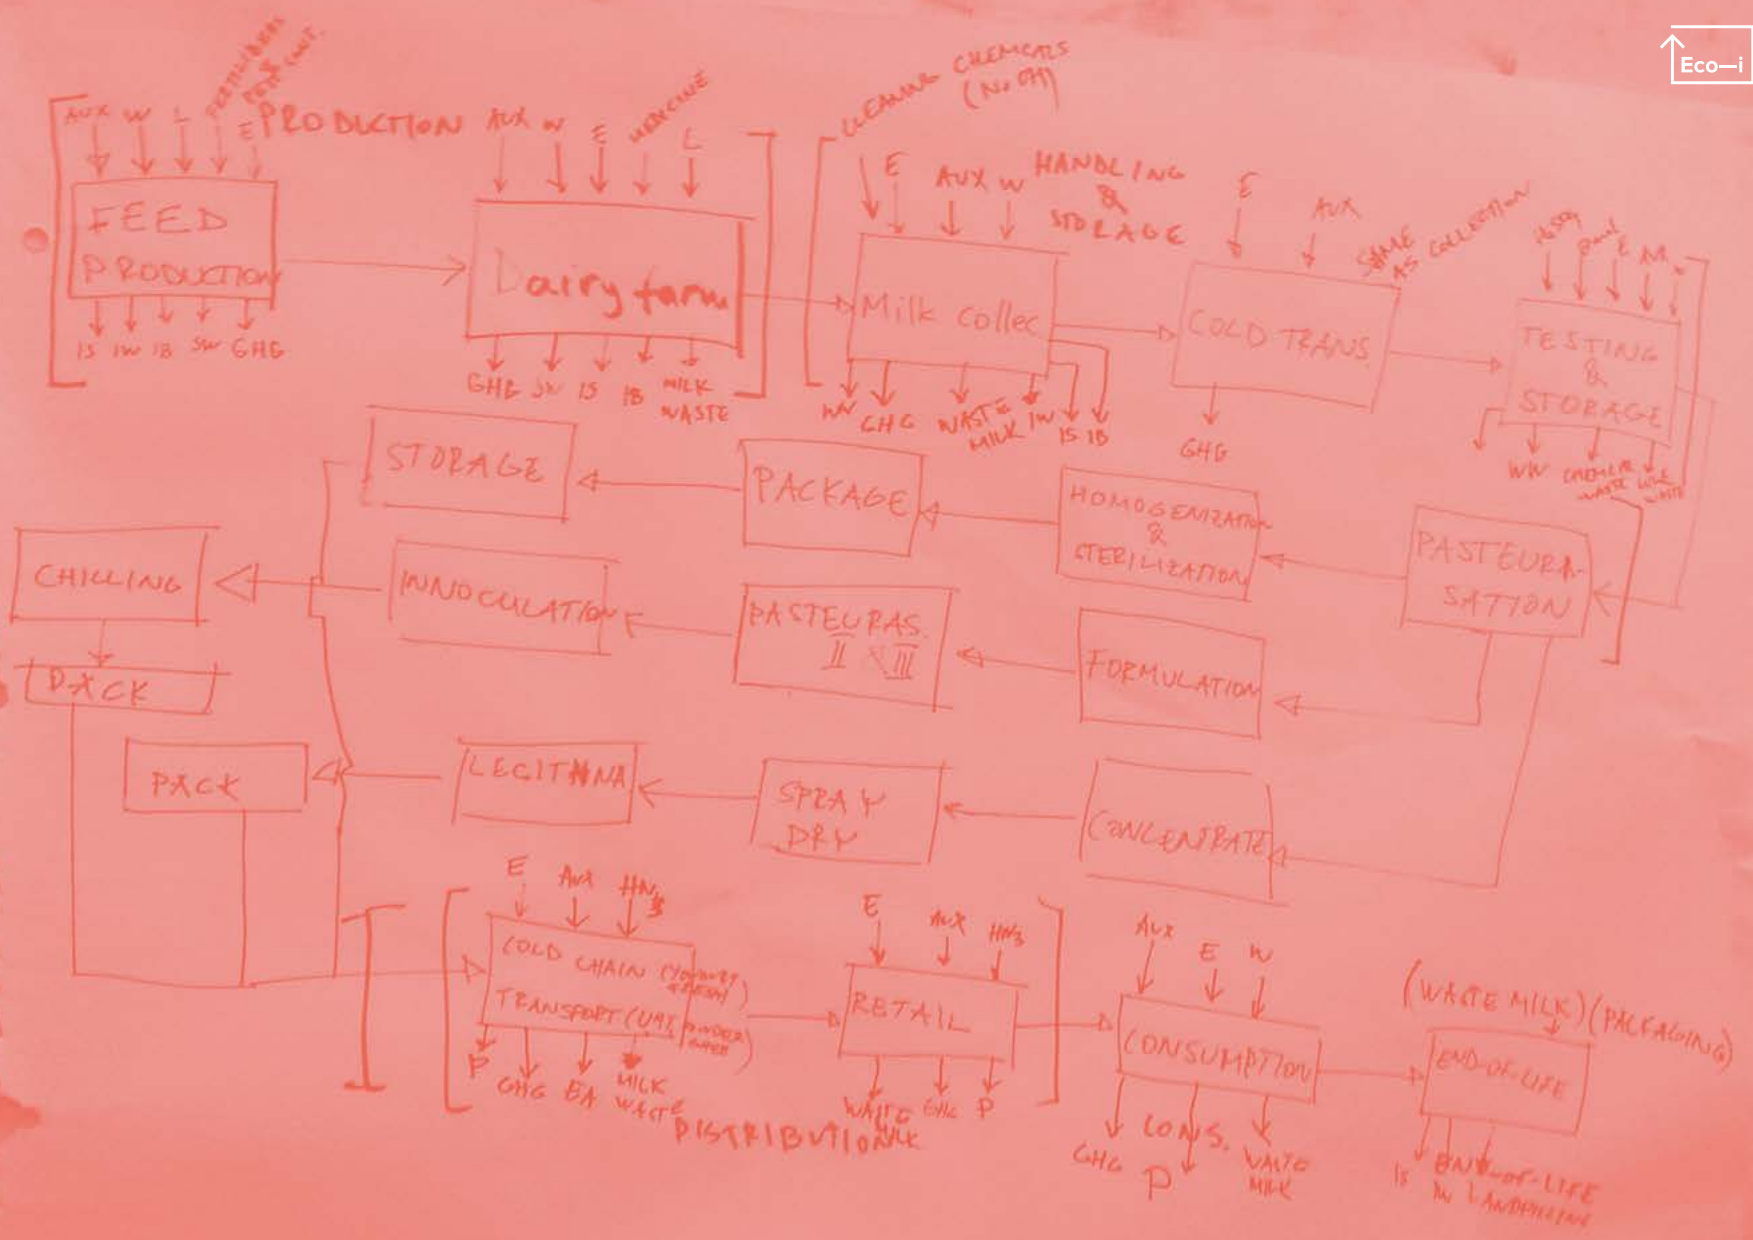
Eco—i

AUX W L FERTILIZER PESTICIDE E PRODUCTION AUX W E MEDICINE L

FEED PRODUCTION

IS IW IB SW GHG

Dairy farm

GHG SW IS IB MILK WASTE

CLEANING CHEMICALS (NO OH)

E AUX W HANDLING & STORAGE

Milk collec

WW GHG WASTE MILK IW IS IB

E AUX SAME AS COLLECTION

COLD TRANS

GHG

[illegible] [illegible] E W

TESTING & STORAGE

WW CHEMICAL WASTE MILK WASTE

STORAGE

PACKAGE

HOMOGENIZATION & STERILIZATION

PASTEURASATION

CHILLING

INNOCULATION

PASTEURAS. II & III

FORMULATION

PACK

PACK

LECITHINA

SPRAY DRY

CONCENTRATE

E AUX HN3

COLD CHAIN (YOGHURT & CREAM)

TRANSPORT (UHT, POWDER, BUTTER)

P GHG BA MILK WASTE

DISTRIBUTION

E AUX HN3

RETAIL

WASTE MILK GHG P

AUX E W

CONSUMPTION

GHG CONS. P WASTE MILK

(WASTE MILK) (PACKAGING)

END-OF-LIFE

IS END-OF-LIFE IN LANDFILLING